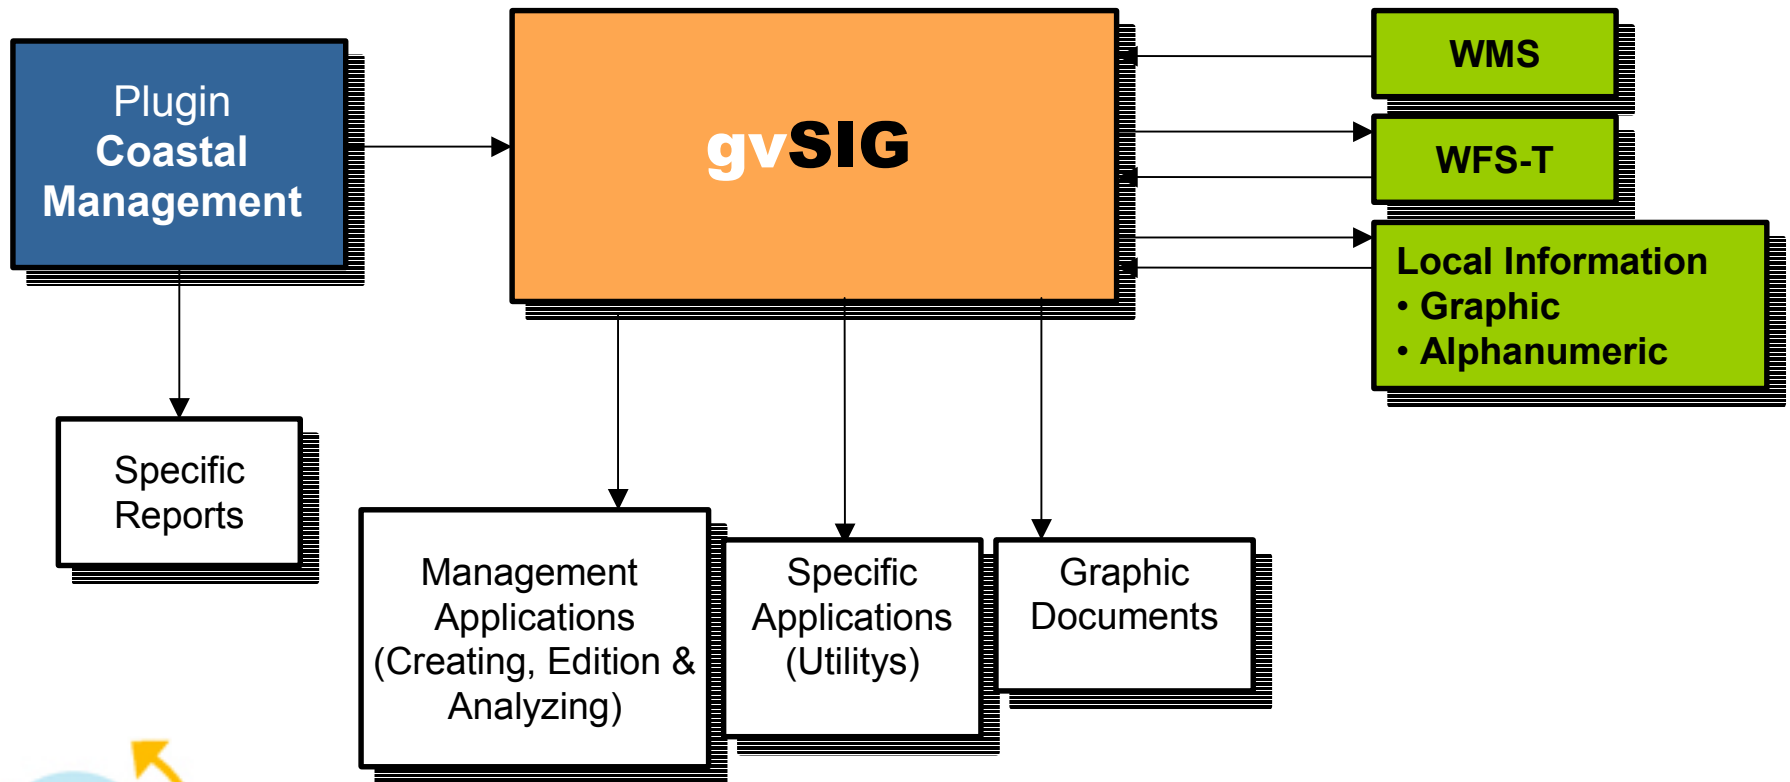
Plugin
Coastal
Management

gvSIG

WMS

WFS-T

Local Information
• Graphic
• Alphanumeric

Specific
Reports

Management
Applications
(Creating, Edition &
Analyzing)

Specific
Applications
(Utilitys)

Graphic
Documents